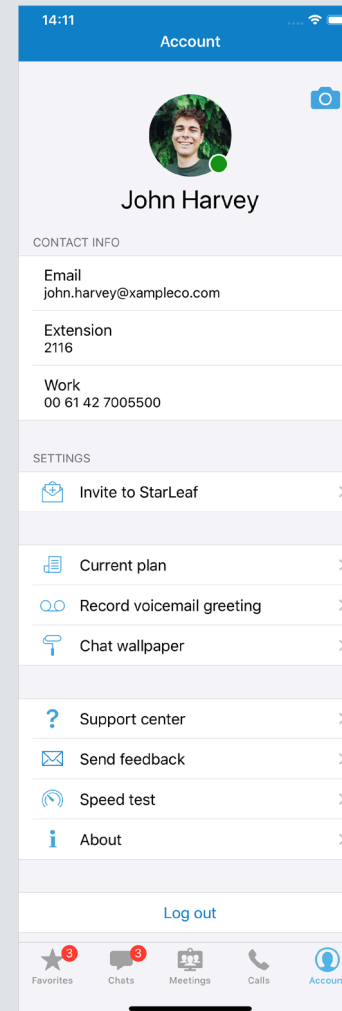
14:11

Account

John Harvey

CONTACT INFO

Email
john.harvey@xampleco.com

Extension
2116

Work
00 61 42 7005500

SETTINGS

Invite to StarLeaf

Current plan

Record voicemail greeting

Chat wallpaper

Support center

Send feedback

Speed test

About

Log out

3
Favorites

3
Chats

Meetings

Calls

Accoun